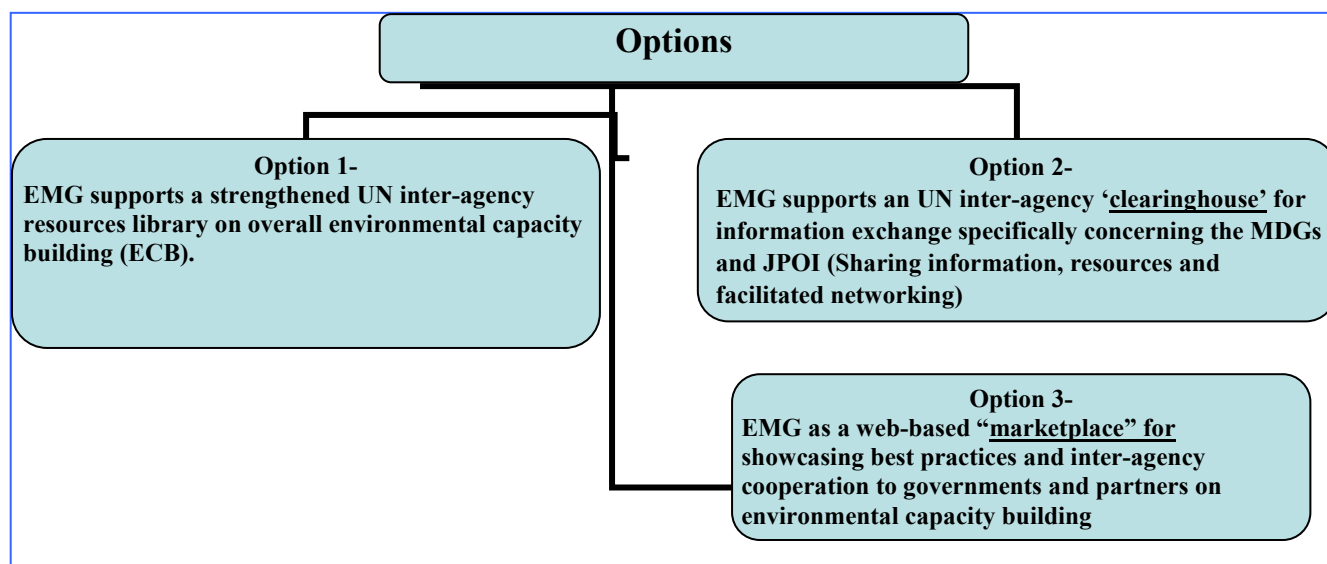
Options

Option 1-
EMG supports a strengthened UN inter-agency resources library on overall environmental capacity building (ECB).

Option 2-
EMG supports an UN inter-agency 'clearinghouse' for information exchange specifically concerning the MDGs and JPOI (Sharing information, resources and facilitated networking)

Option 3-
EMG as a web-based "marketplace" for showcasing best practices and inter-agency cooperation to governments and partners on environmental capacity building